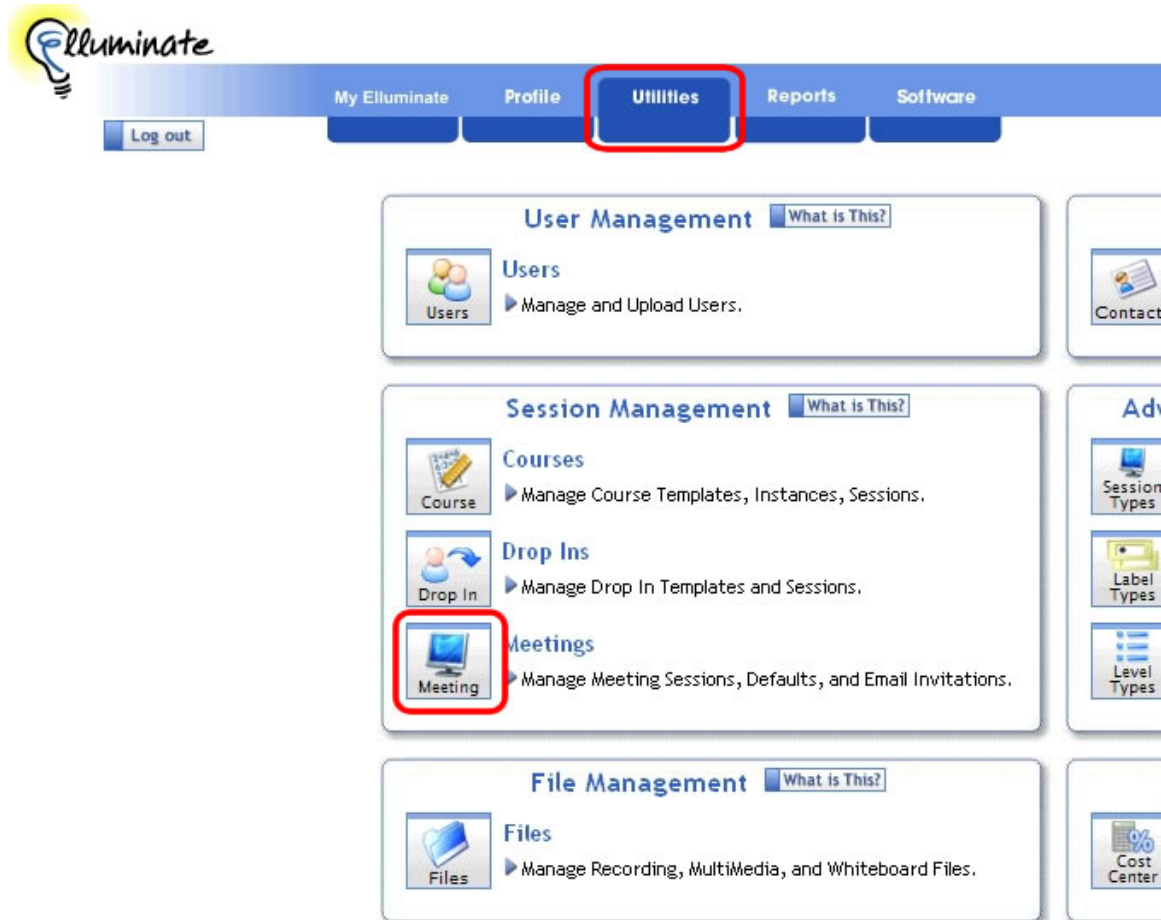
Elluminate

My Elluminate | Profile | Utilities | Reports | Software

Log out

User Management What is This?

Users
Users
Manage and Upload Users.

Contact

Session Management What is This?

Course
Courses
Manage Course Templates, Instances, Sessions.

Drop In
Drop Ins
Manage Drop In Templates and Sessions.

Meeting
Meetings
Manage Meeting Sessions, Defaults, and Email Invitations.

Adv

Session Types

Label Types

Level Types

File Management What is This?

Files
Files
Manage Recording, MultiMedia, and Whiteboard Files.

Cost Center